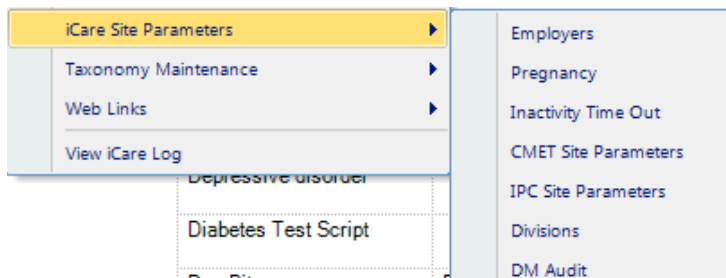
iCare Site Parameters
Taxonomy Maintenance
Web Links
View iCare Log

Employers
Pregnancy
Inactivity Time Out
CMET Site Parameters
IPC Site Parameters
Divisions
DM Audit

Depressive disorder
Diabetes Test Script
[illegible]